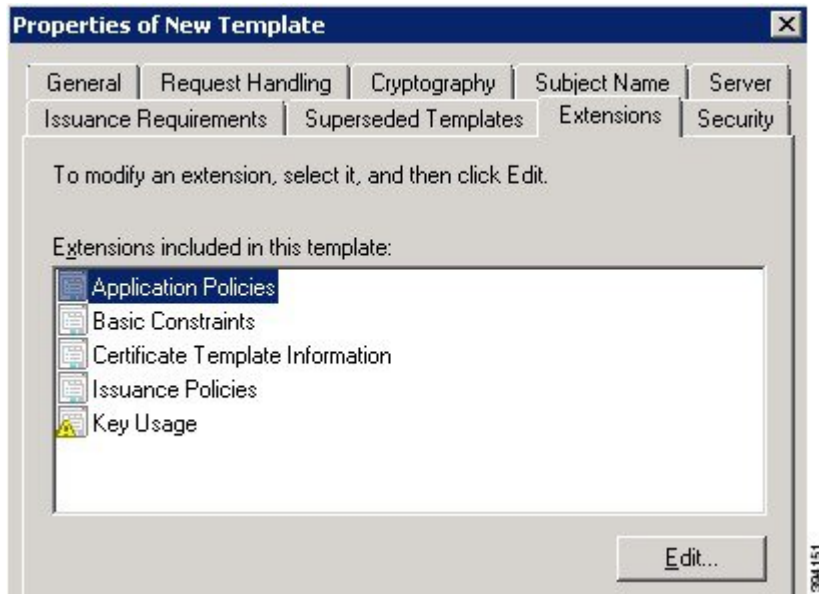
Properties of New Template

General | Request Handling | Cryptography | Subject Name | Server
Issuance Requirements | Superseded Templates | Extensions | Security

To modify an extension, select it, and then click Edit.

Extensions included in this template:

Application Policies
Basic Constraints
Certificate Template Information
Issuance Policies
Key Usage

Edit...

391151